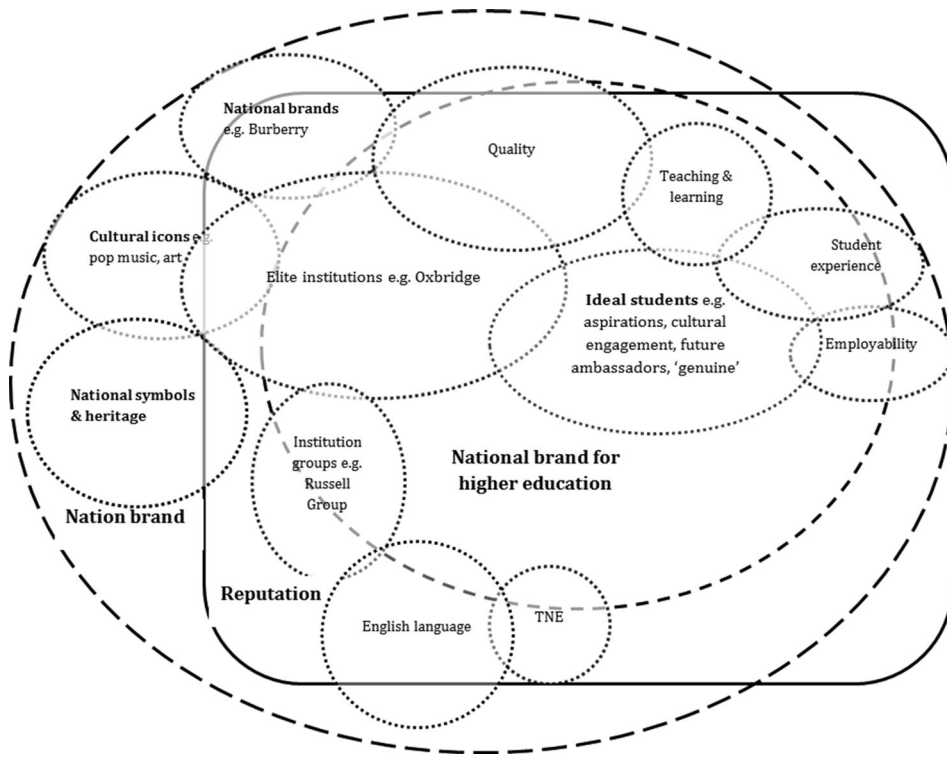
National brands e.g. Burberry

Quality

Teaching & learning

Cultural icons e.g. pop music, art

Elite institutions e.g. Oxbridge

Student experience

Ideal students e.g. aspirations, cultural engagement, future ambassadors, 'genuine'

Employability

National symbols & heritage

Institution groups e.g. Russell Group

National brand for higher education

Nation brand

Reputation

English language

TNE